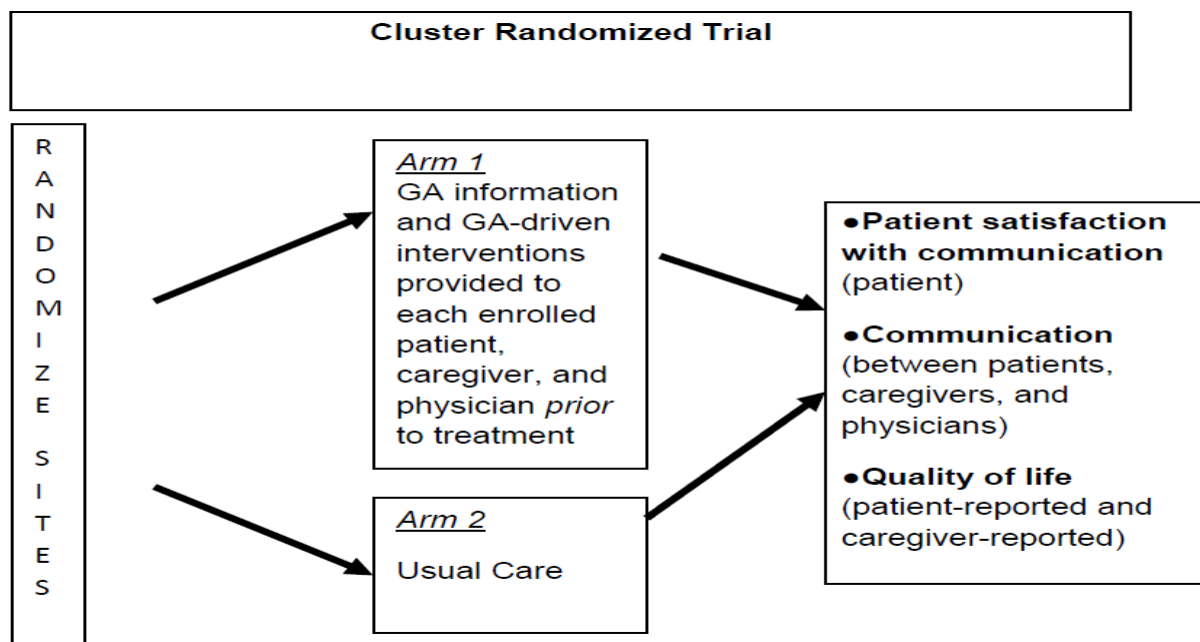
Cluster Randomized Trial

RANDOMIZE SITES

Arm 1
GA information and GA-driven interventions provided to each enrolled patient, caregiver, and physician prior to treatment

Arm 2
Usual Care

●Patient satisfaction with communication (patient)

●Communication (between patients, caregivers, and physicians)

●Quality of life (patient-reported and caregiver-reported)